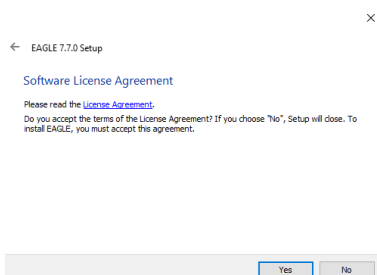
×

← EAGLE 7.7.0 Setup

Software License Agreement

Please read the License Agreement.

Do you accept the terms of the License Agreement? If you choose "No", Setup will close. To install EAGLE, you must accept this agreement.

Yes No